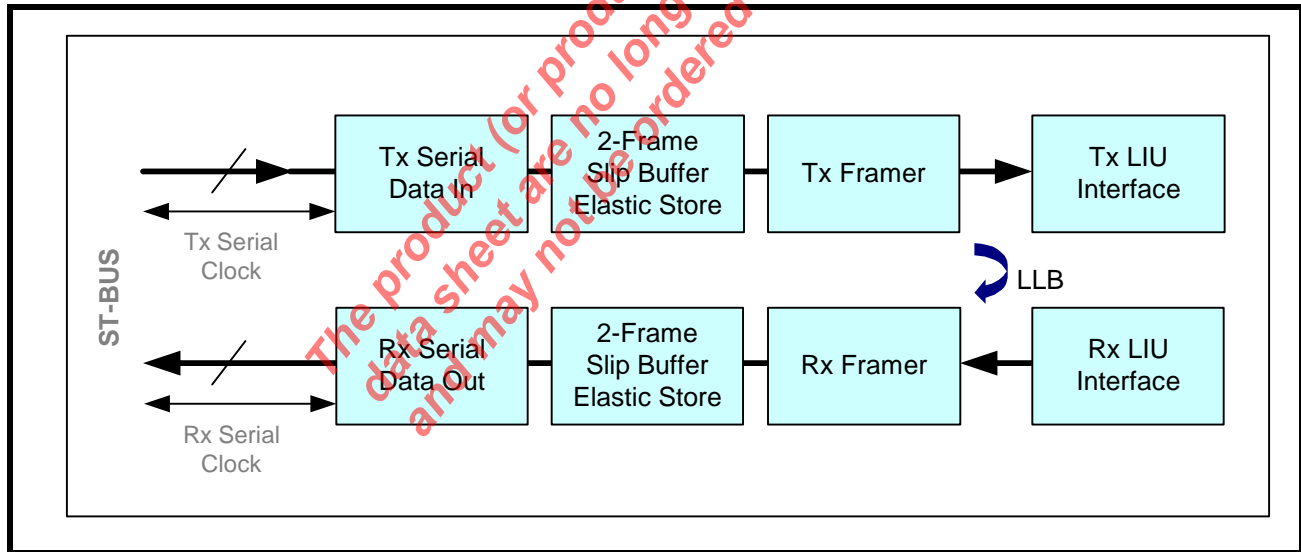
Tx Serial Data In

2-Frame Slip Buffer Elastic Store

Tx Framer

Tx LIU Interface

Tx Serial Clock

ST-BUS

LLB

Rx Serial Data Out

2-Frame Slip Buffer Elastic Store

Rx Framer

Rx LIU Interface

Rx Serial Clock

The product (or produ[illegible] data sheet are no long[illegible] and may not be ordered